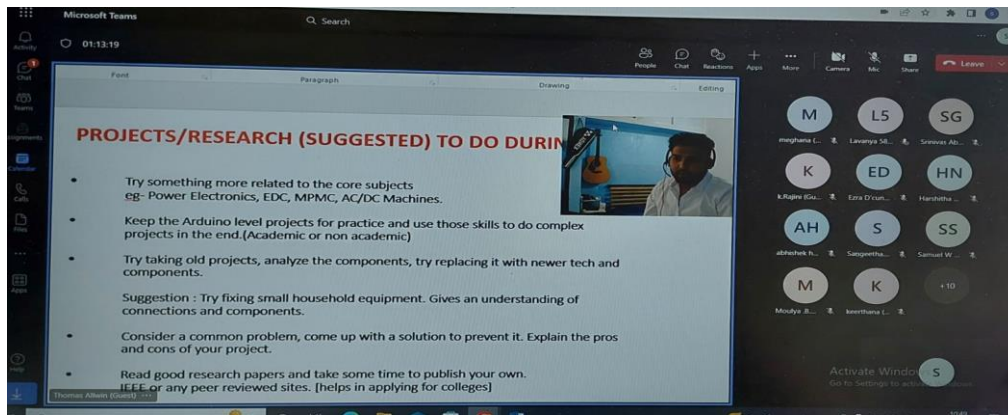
Microsoft Teams

Search

Activity

Chat

Teams

Assignments

Calendar

Calls

Files

...

Apps

Help

01:13:19

People Chat Reactions Apps More Camera Mic Share Leave

Font Paragraph Drawing Editing

PROJECTS/RESEARCH (SUGGESTED) TO DO DURIN

• Try something more related to the core subjects eg- Power Electronics, EDC, MPMC, AC/DC Machines.

• Keep the Arduino level projects for practice and use those skills to do complex projects in the end.(Academic or non academic)

• Try taking old projects, analyze the components, try replacing it with newer tech and components.

Suggestion : Try fixing small household equipment. Gives an understanding of connections and components.

• Consider a common problem, come up with a solution to prevent it. Explain the pros and cons of your project.

• Read good research papers and take some time to publish your own. IEEE or any peer reviewed sites. [helps in applying for colleges]

Thomas Allwin (Guest)

M meghana (...

L5 Lavanya S8...

SG Srinivas Ab...

K k.Rajini (Gu...

ED Ezra D'cun...

HN Harshitha ...

AH abhishek h...

S Sangeetha...

SS Samuel W...

M Moulya .B...

K keerthana (...

+10

Activate Windows
Go to Settings to activate Windows.

S